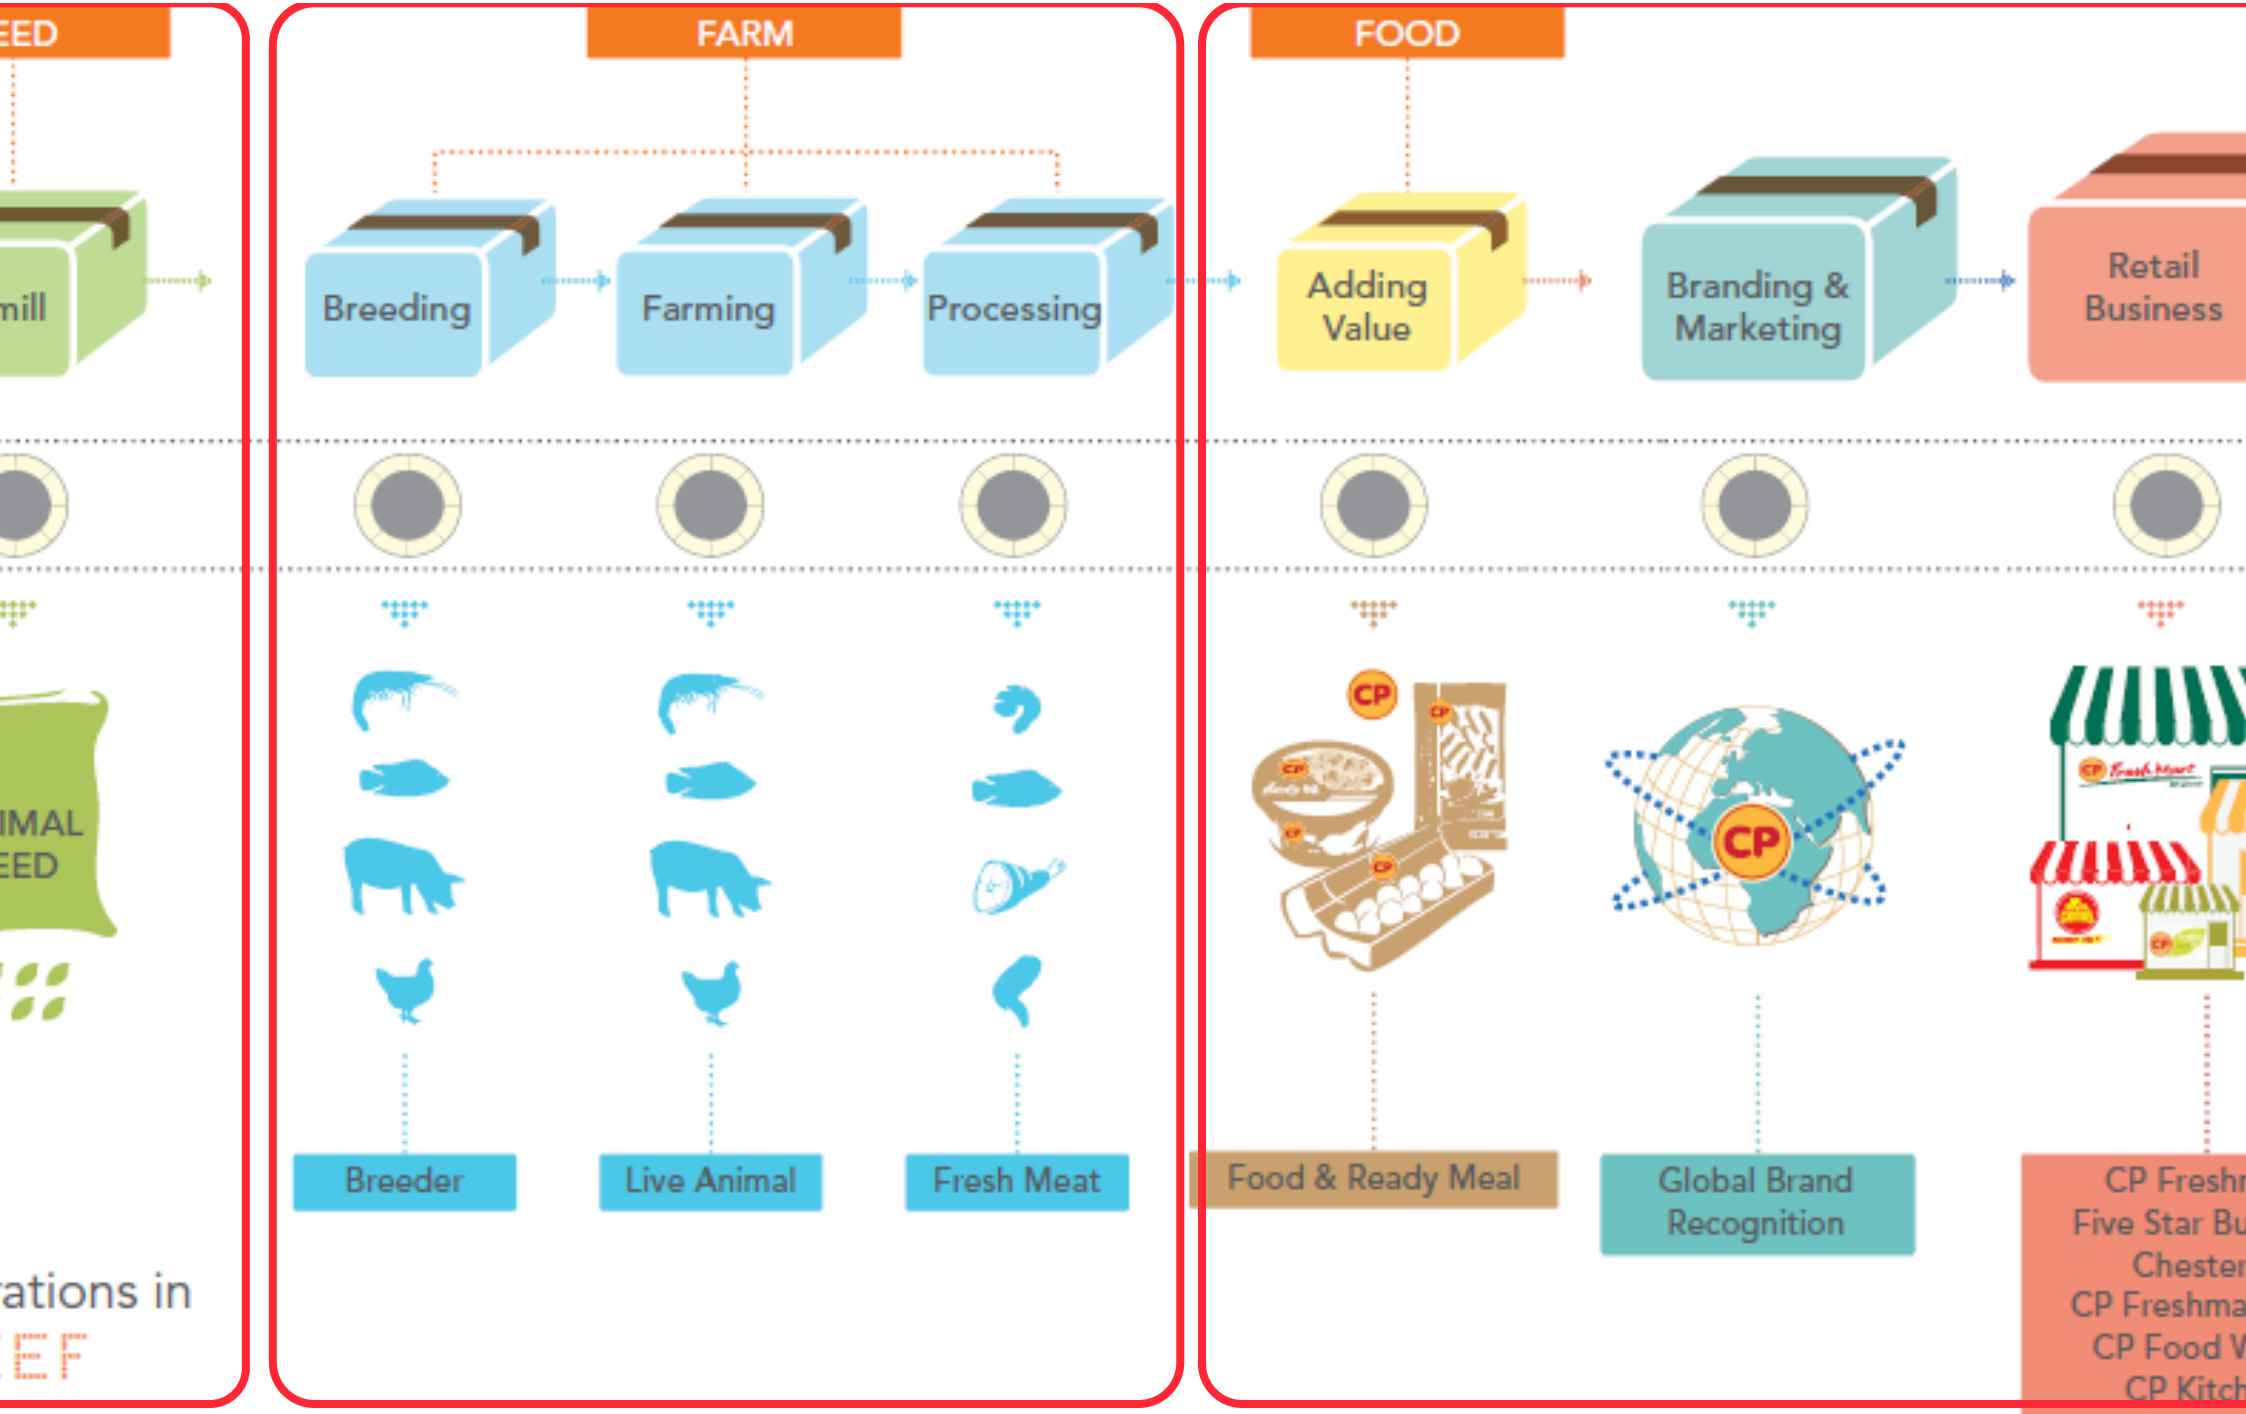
EED

mill

IMAL
EED

rations in
EF

FARM

Breeding

Farming

Processing

Breeder

Live Animal

Fresh Meat

FOOD

Adding Value

Branding & Marketing

Retail Business

CP

CP

Food & Ready Meal

Global Brand Recognition

CP Freshm
Five Star Bu
Chester
CP Freshma
CP Food W
CP Kitch